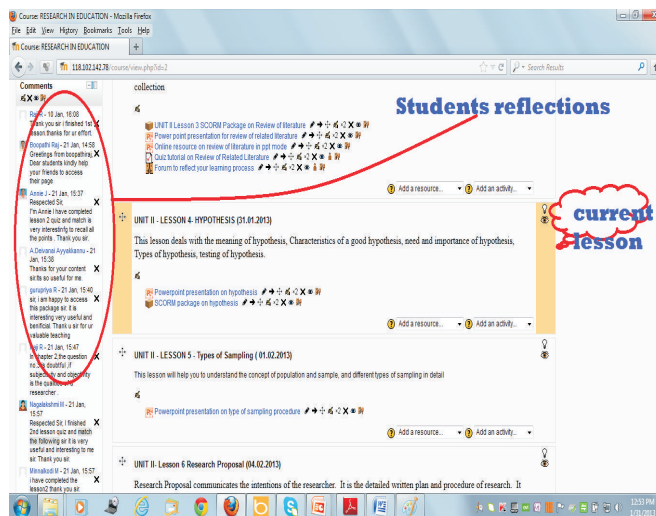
Course: RESEARCH IN EDUCATION - Mozilla Firefox

File Edit View History Bookmarks Tools Help

Course: RESEARCH IN EDUCATION

118.102.142.78/course/view.php?id=2

Search Results

Comments

R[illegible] - 10 Jan, 16:08
Thank you sir i finished 1st lesson.thanks for ur effort.

Boopathi Raj - 21 Jan, 14:58
Greetings from boopathiraj, Dear students kindly help your friends to access their page

Annie J - 21 Jan, 15:37
Respected Sir, I'm Annie I have completed lesson 2 quiz and match is very interesting to recall all the points . Thank you sir.

A.Deivanai Ayyakkannu - 21 Jan, 15:38
Thanks for your content sir.its so useful for me.

gurupriya R - 21 Jan, 15:40
sir, i am happy to access this package sir. it is interesting very useful and benifical. Thank u sir for ur valuable teaching

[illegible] R - 21 Jan, 15:47
In chapter 2,the question no.3 is doubtful ,if subjectivity and objectivity is the quali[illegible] a researcher

Nagalakshmi M - 21 Jan, 15:57
Respected Sir, I finished 2nd lesson quiz and match the following sir it is very useful and interesting to me sir. Thank you sir.

Minnalkodi M - 21 Jan, 15:57
i have completed the lesson2 thank you sir.

collection

Students reflections

UNIT II Lesson 3 SCORM Package on Review of literature
Power point presentation for review of related literature
Online resource on review of literature in ppt mode
Quiz tutorial on Review of Related Literature
Forum to reflect your learning process

Add a resource... Add an activity...

UNIT II - LESSON 4- HYPOTHESIS (31.01.2013)

current lesson

This lesson deals with the meaning of hypothesis, Characteristics of a good hypothesis, need and importance of hypothesis, Types of hypothesis, testing of hypothesis.

Powerpoint presentation on hypothesis
SCORM package on hypothesis

Add a resource... Add an activity...

UNIT II - LESSON 5 - Types of Sampling ( 01.02.2013)

This lesson will help you to understand the concept of population and sample, and different types of sampling in detail

Powerpoint presentation on type of sampling procedure

Add a resource... Add an activity...

UNIT II- Lesson 6 Research Proposal (04.02.2013)

Research Proposal communicates the intentions of the researcher. It is the detailed written plan and procedure of research. It

12:53 PM
1/31/2013